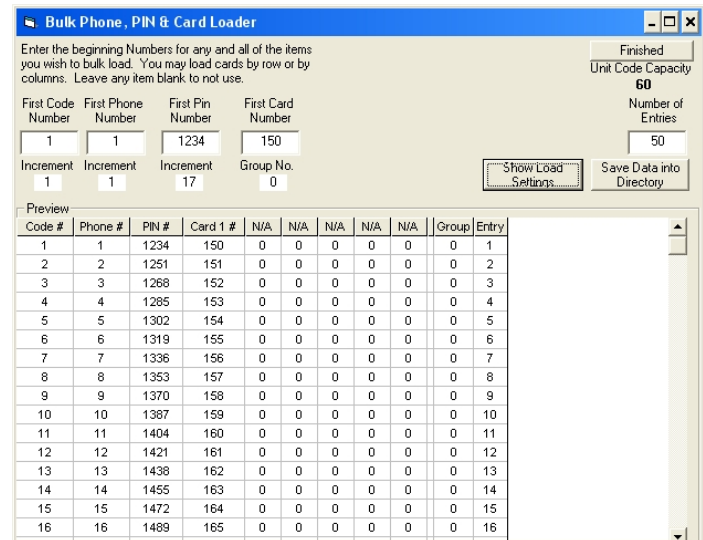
Bulk Phone, PIN & Card Loader

Enter the beginning Numbers for any and all of the items you wish to bulk load. You may load cards by row or by columns. Leave any item blank to not use.

Finished

Unit Code Capacity
60

First Code Number
1

First Phone Number
1

First Pin Number
1234

First Card Number
150

Number of Entries
50

Increment
1

Increment
1

Increment
17

Group No.
0

Show Load Settings

Save Data into Directory

Preview

| Code # | Phone # | PIN # | Card 1 # | N/A | N/A | N/A | N/A | N/A | Group | Entry |
|---|---|---|---|---|---|---|---|---|---|---|
| 1 | 1 | 1234 | 150 | 0 | 0 | 0 | 0 | 0 | 0 | 1 |
| 2 | 2 | 1251 | 151 | 0 | 0 | 0 | 0 | 0 | 0 | 2 |
| 3 | 3 | 1268 | 152 | 0 | 0 | 0 | 0 | 0 | 0 | 3 |
| 4 | 4 | 1285 | 153 | 0 | 0 | 0 | 0 | 0 | 0 | 4 |
| 5 | 5 | 1302 | 154 | 0 | 0 | 0 | 0 | 0 | 0 | 5 |
| 6 | 6 | 1319 | 155 | 0 | 0 | 0 | 0 | 0 | 0 | 6 |
| 7 | 7 | 1336 | 156 | 0 | 0 | 0 | 0 | 0 | 0 | 7 |
| 8 | 8 | 1353 | 157 | 0 | 0 | 0 | 0 | 0 | 0 | 8 |
| 9 | 9 | 1370 | 158 | 0 | 0 | 0 | 0 | 0 | 0 | 9 |
| 10 | 10 | 1387 | 159 | 0 | 0 | 0 | 0 | 0 | 0 | 10 |
| 11 | 11 | 1404 | 160 | 0 | 0 | 0 | 0 | 0 | 0 | 11 |
| 12 | 12 | 1421 | 161 | 0 | 0 | 0 | 0 | 0 | 0 | 12 |
| 13 | 13 | 1438 | 162 | 0 | 0 | 0 | 0 | 0 | 0 | 13 |
| 14 | 14 | 1455 | 163 | 0 | 0 | 0 | 0 | 0 | 0 | 14 |
| 15 | 15 | 1472 | 164 | 0 | 0 | 0 | 0 | 0 | 0 | 15 |
| 16 | 16 | 1489 | 165 | 0 | 0 | 0 | 0 | 0 | 0 | 16 |